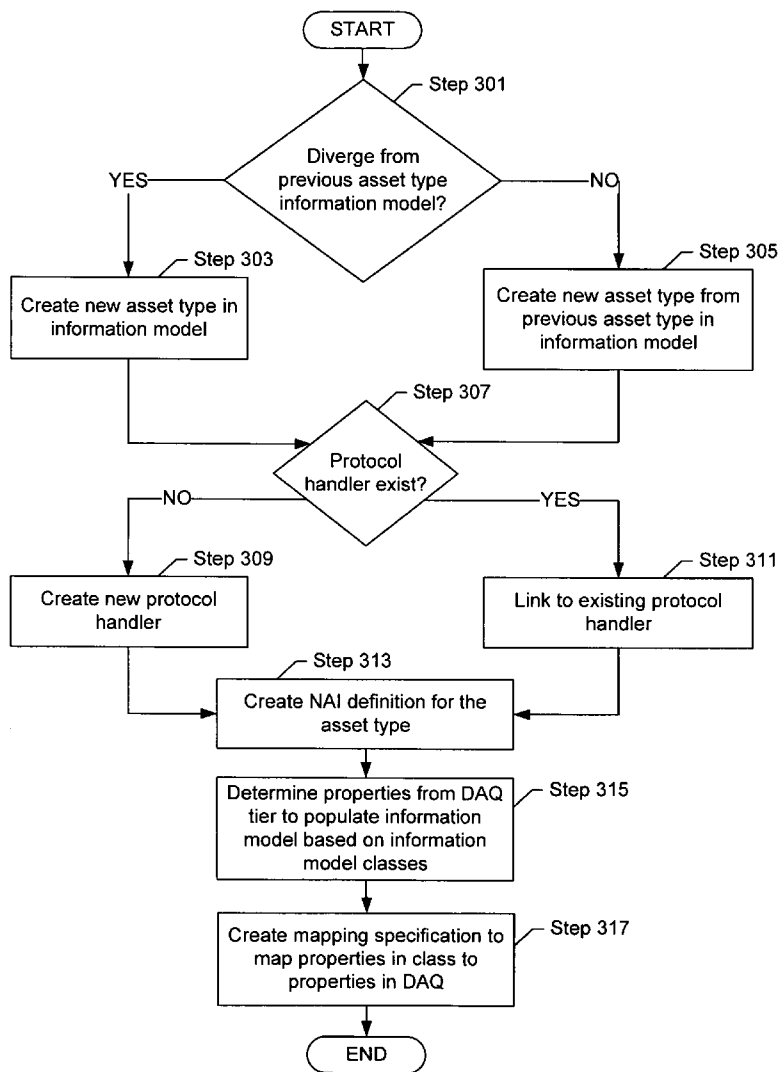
START

Step 301

Diverge from previous asset type information model?

YES

NO

Step 303

Create new asset type in information model

Step 305

Create new asset type from previous asset type in information model

Step 307

Protocol handler exist?

NO

YES

Step 309

Create new protocol handler

Step 311

Link to existing protocol handler

Step 313

Create NAI definition for the asset type

Determine properties from DAQ tier to populate information model based on information model classes

Step 315

Create mapping specification to map properties in class to properties in DAQ

Step 317

END